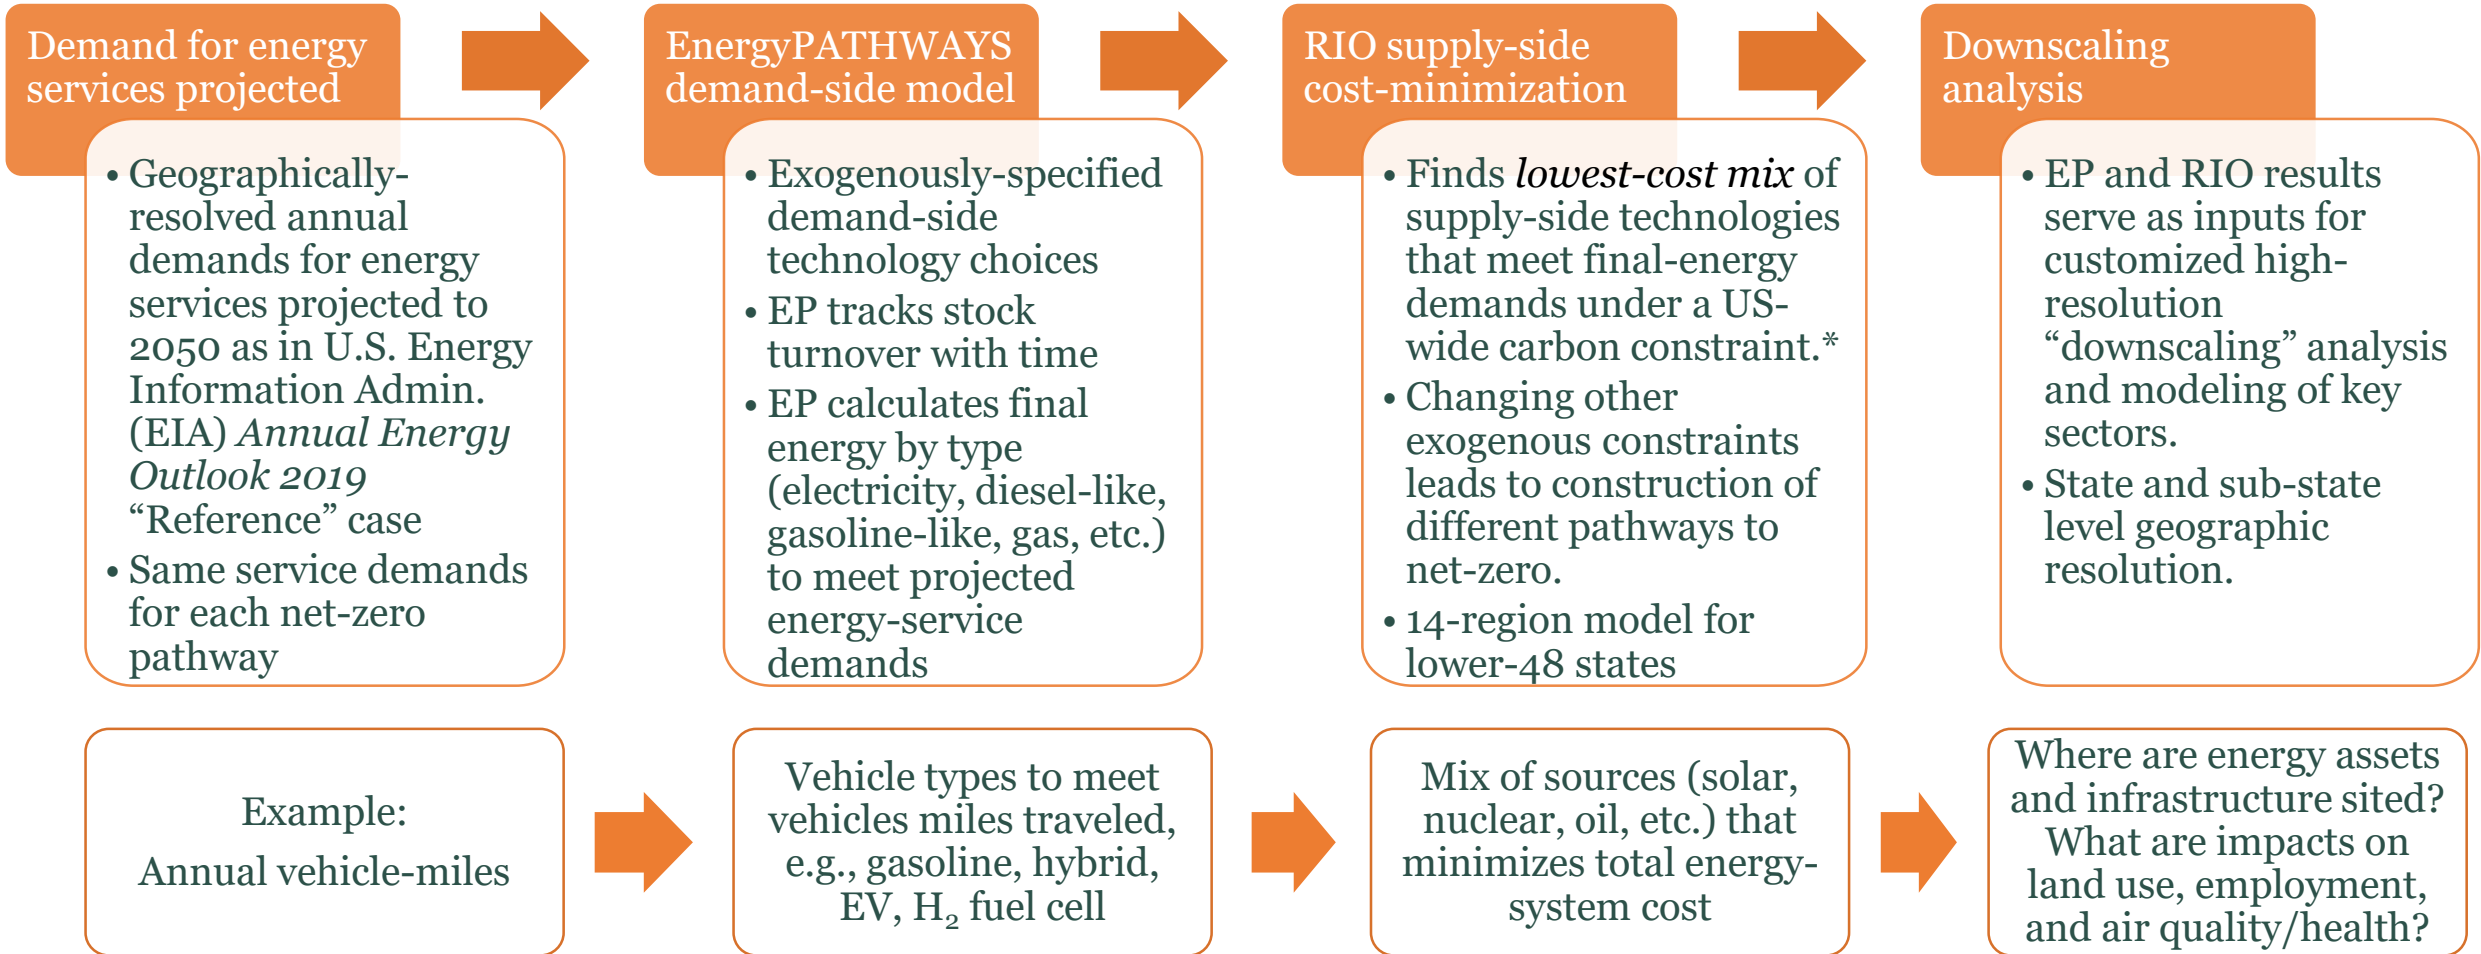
Demand for energy services projected

• Geographically-resolved annual demands for energy services projected to 2050 as in U.S. Energy Information Admin. (EIA) *Annual Energy Outlook 2019* “Reference” case
• Same service demands for each net-zero pathway

EnergyPATHWAYS demand-side model

• Exogenously-specified demand-side technology choices
• EP tracks stock turnover with time
• EP calculates final energy by type (electricity, diesel-like, gasoline-like, gas, etc.) to meet projected energy-service demands

RIO supply-side cost-minimization

• Finds *lowest-cost mix* of supply-side technologies that meet final-energy demands under a US-wide carbon constraint.*
• Changing other exogenous constraints leads to construction of different pathways to net-zero.
• 14-region model for lower-48 states

Downscaling analysis

• EP and RIO results serve as inputs for customized high-resolution “downscaling” analysis and modeling of key sectors.
• State and sub-state level geographic resolution.

Example:
Annual vehicle-miles

Vehicle types to meet vehicles miles traveled, e.g., gasoline, hybrid, EV, $H_2$ fuel cell

Mix of sources (solar, nuclear, oil, etc.) that minimizes total energy-system cost

Where are energy assets and infrastructure sited? What are impacts on land use, employment, and air quality/health?